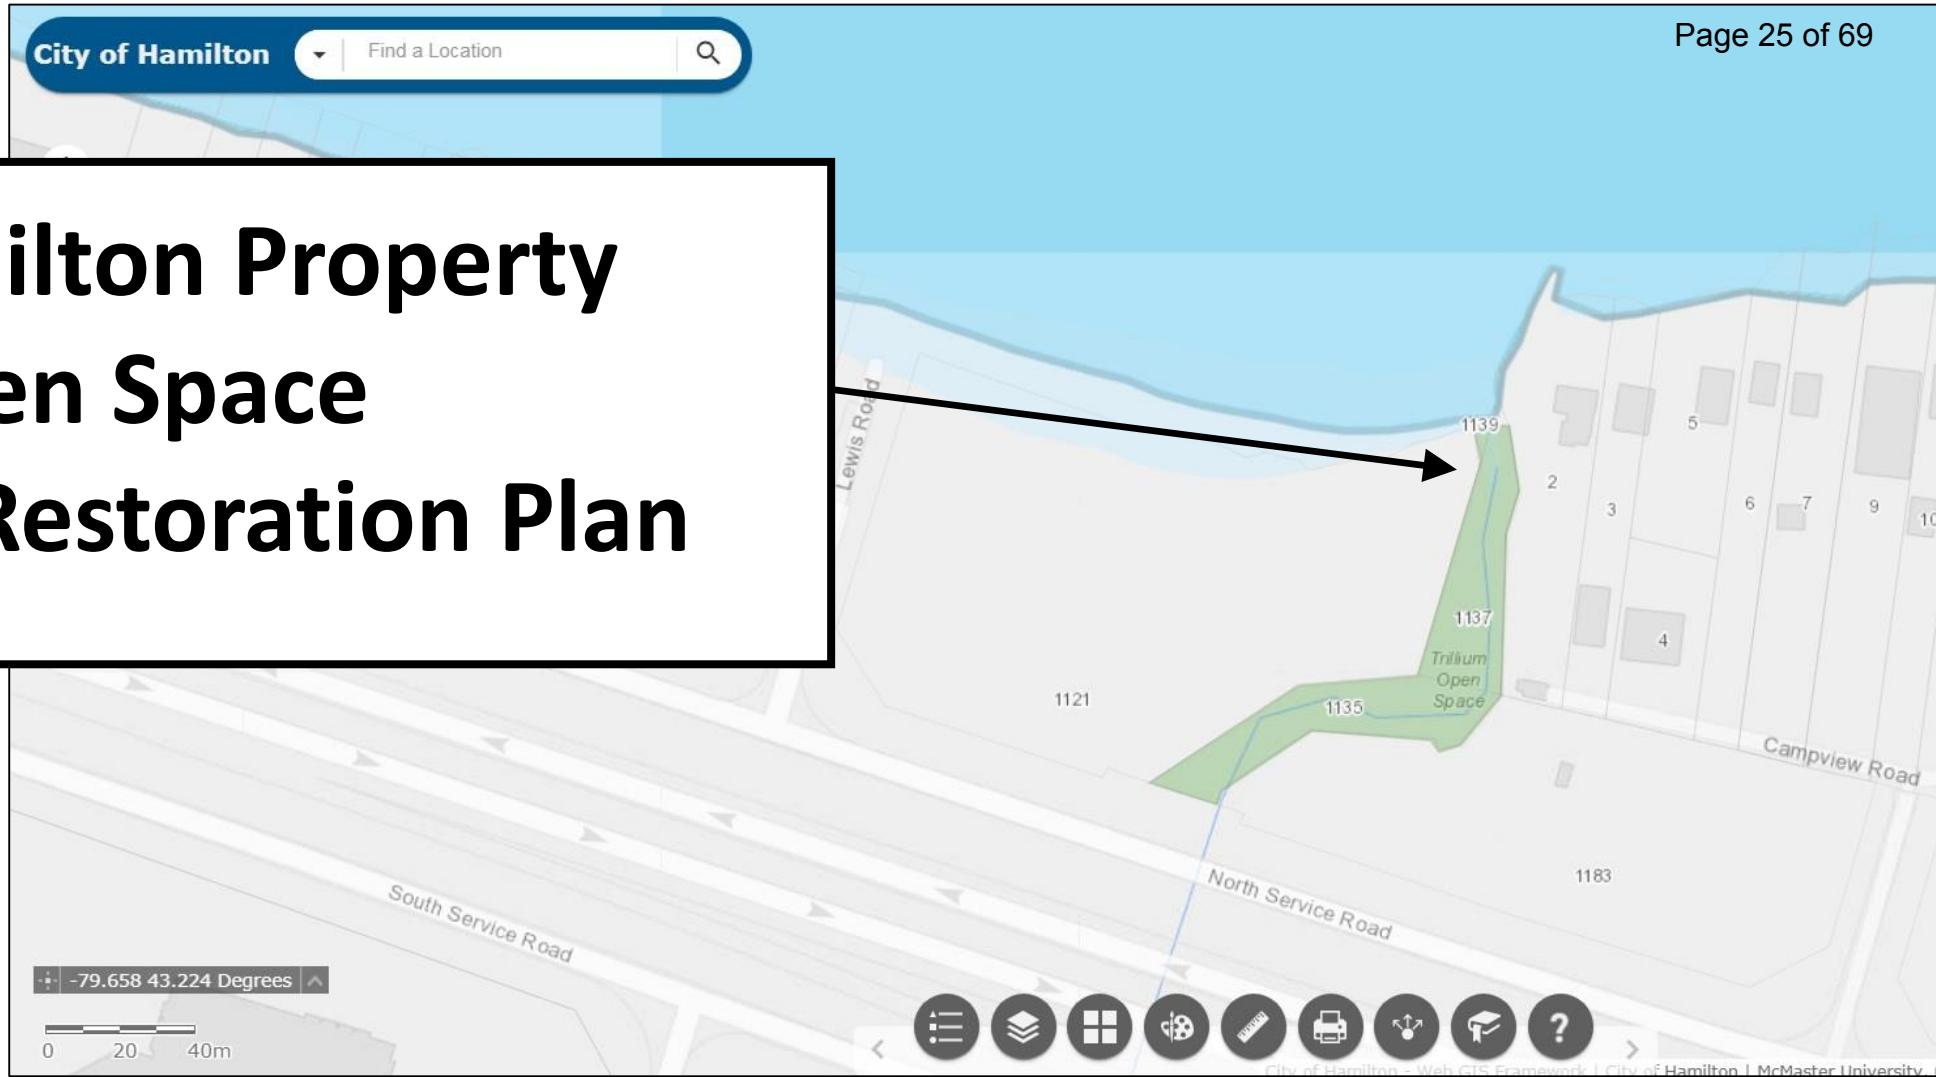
City of Hamilton

Find a Location

Page 25 of 69

ilton Property
en Space
Restoration Plan

Lewis Road

1139

2

3

5

6

7

9

10

1137

4

Trillium Open Space

1121

1135

Campview Road

1183

North Service Road

South Service Road

-79.658 43.224 Degrees

0 20 40m

?

City of Hamilton - Web GIS Framework | City of Hamilton | McMaster University